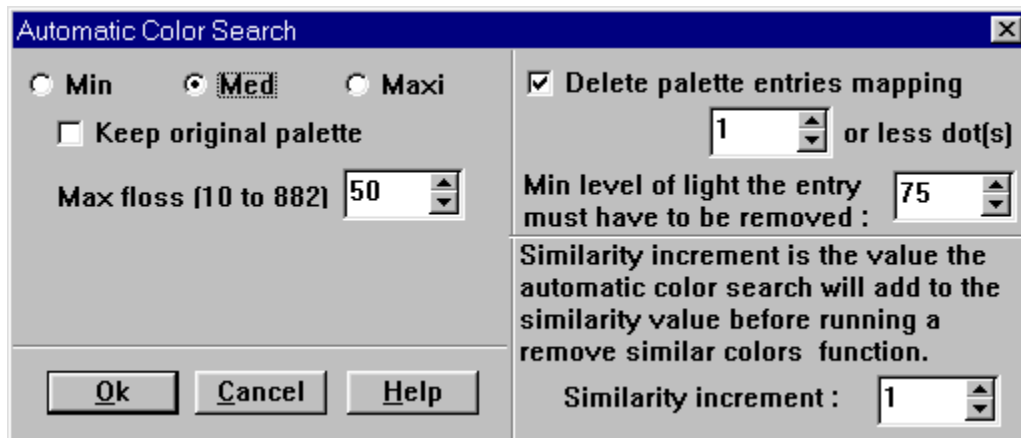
Automatic Color Search

Min
Med
Maxi

Keep original palette

Max floss (10 to 882) 50

Ok
Cancel
Help

Delete palette entries mapping

1 or less dot(s)

Min level of light the entry must have to be removed : 75

Similarity increment is the value the automatic color search will add to the similarity value before running a remove similar colors function.

Similarity increment : 1